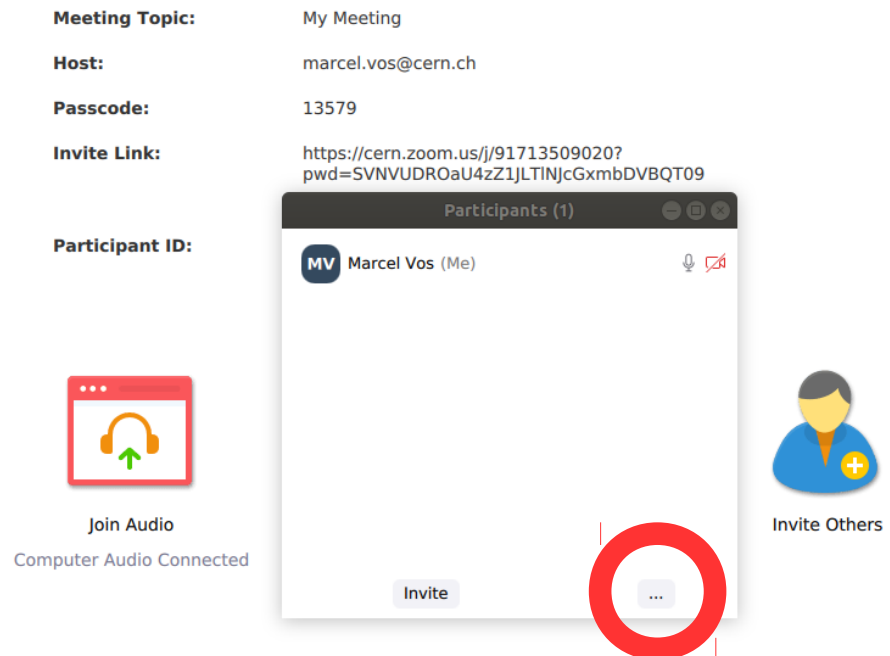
Meeting Topic: My Meeting

Host: marcel.vos@cern.ch

Passcode: 13579

Invite Link: https://cern.zoom.us/j/91713509020?pwd=SVNVUDROaU4zZ1JLTlNJcGxmbDVBQT09

Participant ID:

Participants (1)

MV Marcel Vos (Me)

Join Audio

Computer Audio Connected

Invite

...

Invite Others